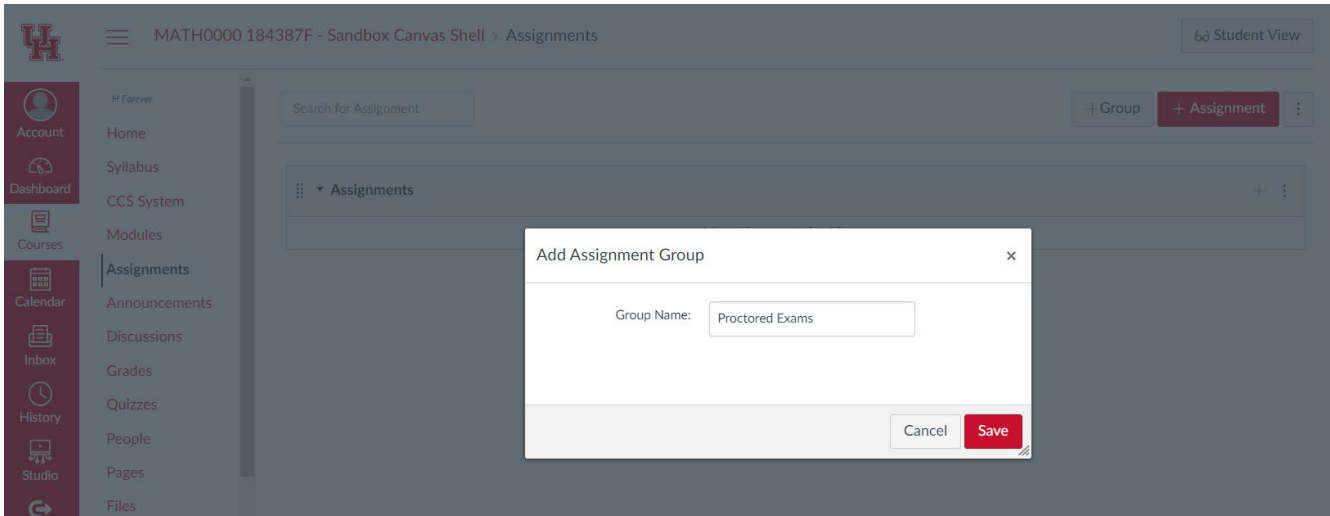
MATH0000 184387F - Sandbox Canvas Shell > Assignments

Student View

Account
Dashboard
Courses
Calendar
Inbox
History
Studio

H Forever
Home
Syllabus
CCS System
Modules
Assignments
Announcements
Discussions
Grades
Quizzes
People
Pages
Files

Search for Assignment

+ Group
+ Assignment

Assignments

Add Assignment Group

×

Group Name: Proctored Exams

Cancel
Save